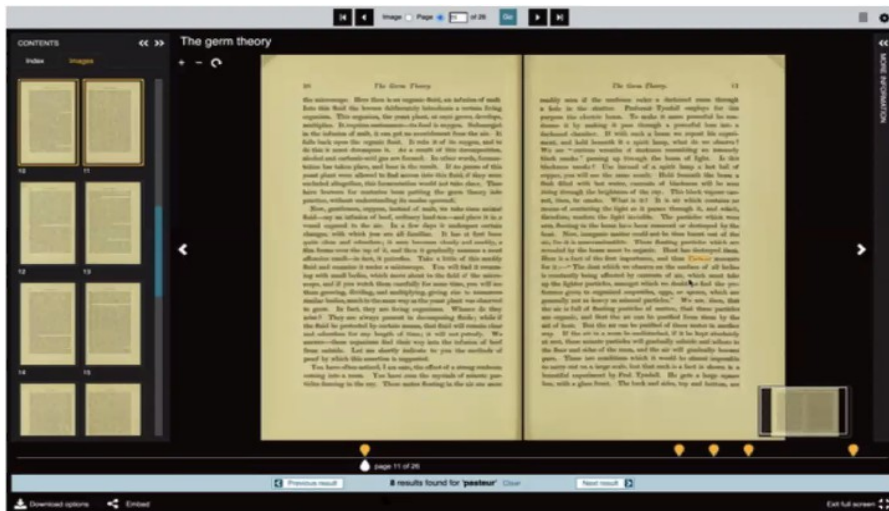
Image Page of 26 Go

CONTENTS

Index Images

The germ theory

10 11 12 13 14 15

10

The Germ Theory

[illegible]

The Germ Theory

11

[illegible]

MORE INFORMATION

page 11 of 26

Previous result

8 results found for 'pasteur' Clear

Next result

Download options

Embed

Exit full screen